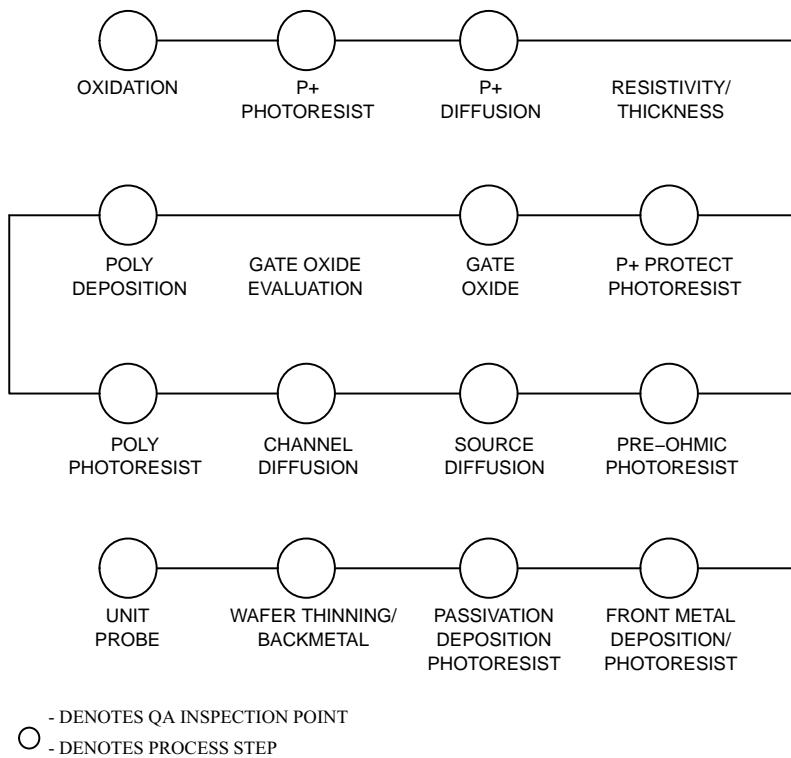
OXIDATION

P+
PHOTORESIST

P+
DIFFUSION

RESISTIVITY/
THICKNESS

POLY
DEPOSITION

GATE OXIDE
EVALUATION

GATE
OXIDE

P+ PROTECT
PHOTORESIST

POLY
PHOTORESIST

CHANNEL
DIFFUSION

SOURCE
DIFFUSION

PRE–OHMIC
PHOTORESIST

UNIT
PROBE

WAFER THINNING/
BACKMETAL

PASSIVATION
DEPOSITION
PHOTORESIST

FRONT METAL
DEPOSITION/
PHOTORESIST

- DENOTES QA INSPECTION POINT
- DENOTES PROCESS STEP